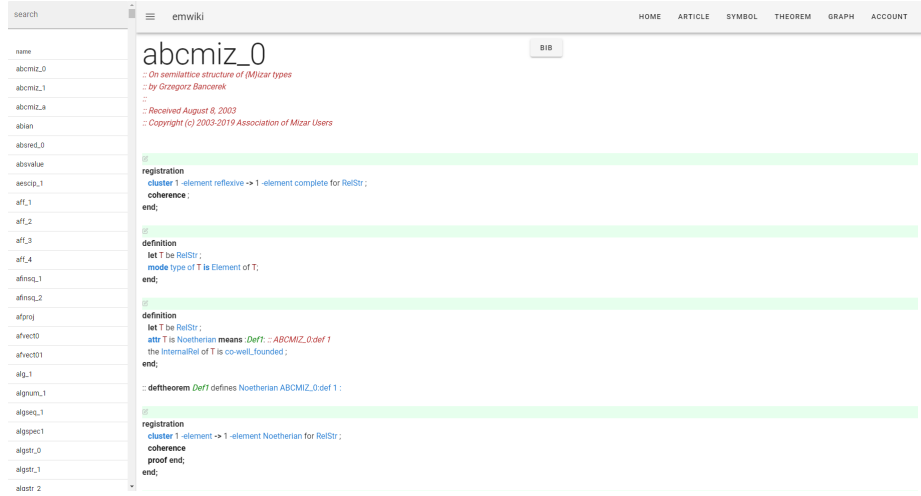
search

name

abcmiz_0
abcmiz_1
abcmiz_a
abian
absred_0
absvalue
aescip_1
aff_1
aff_2
aff_3
aff_4
afinsq_1
afinsq_2
afproj
afvect0
afvect01
alg_1
algnum_1
algseq_1
algspec1
algstr_0
algstr_1
algstr_2

emwiki

HOME ARTICLE SYMBOL THEOREM GRAPH ACCOUNT

abcmiz_0

BIB

:: On semilattice structure of (M)izar types
:: by Grzegorz Bancerek
::
:: Received August 8, 2003
:: Copyright (c) 2003-2019 Association of Mizar Users

registration
cluster 1 -element reflexive -> 1 -element complete for RelStr ;
coherence ;
end;

definition
let T be RelStr ;
mode type of T is Element of T;
end;

definition
let T be RelStr ;
attr T is Noetherian means :Def1: :: ABCMIZ_0:def 1
the InternalRel of T is co-well_founded ;
end;

:: deftheorem Def1 defines Noetherian ABCMIZ_0:def 1 :

registration
cluster 1 -element -> 1 -element Noetherian for RelStr ;
coherence
proof end;
end;